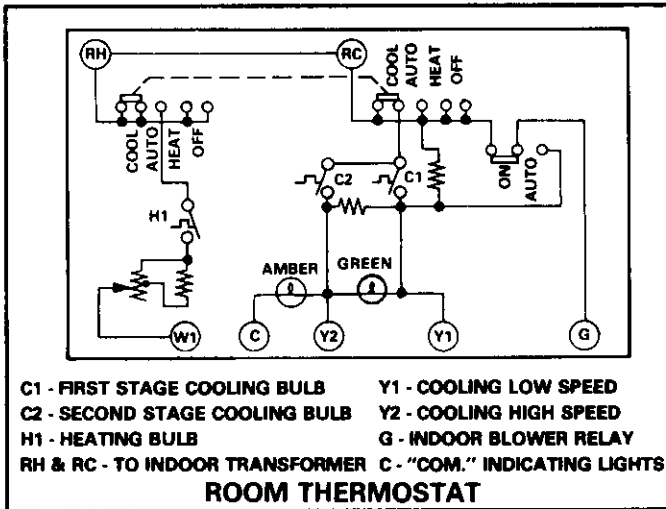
RH

RC

COOL AUTO HEAT OFF

COOL AUTO HEAT OFF

ON AUTO

C2

C1

H1

AMBER

GREEN

W1

C

Y2

Y1

G

C1 - FIRST STAGE COOLING BULB

C2 - SECOND STAGE COOLING BULB

H1 - HEATING BULB

RH & RC - TO INDOOR TRANSFORMER

Y1 - COOLING LOW SPEED

Y2 - COOLING HIGH SPEED

G - INDOOR BLOWER RELAY

C - "COM." INDICATING LIGHTS

ROOM THERMOSTAT